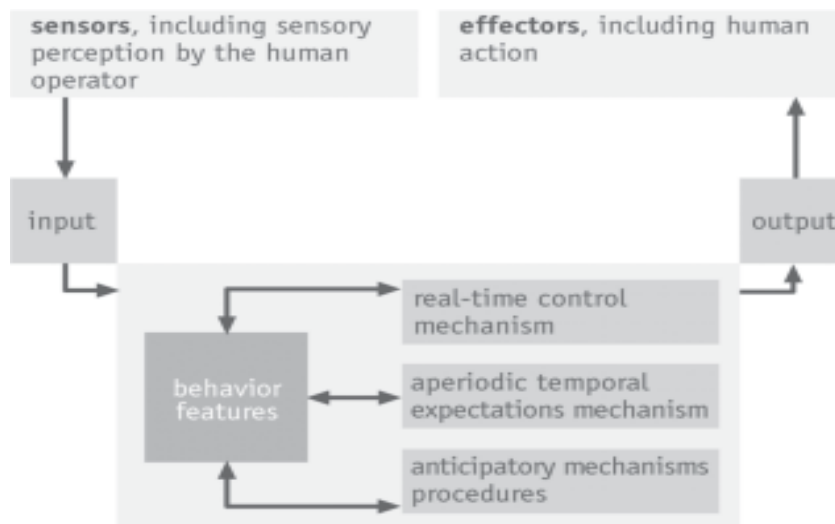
sensors, including sensory perception by the human operator

effectors, including human action

input

output

behavior features

real-time control mechanism

aperiodic temporal expectations mechanism

anticipatory mechanisms procedures